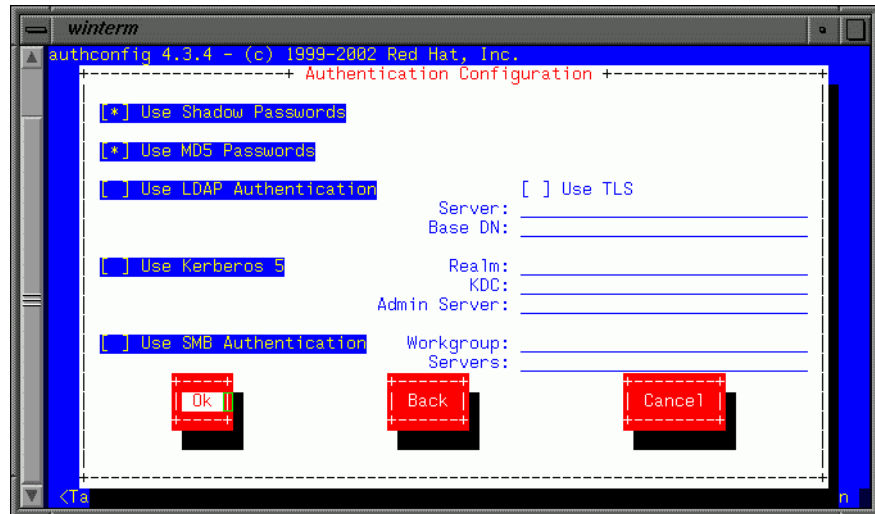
winterm

authconfig 4.3.4 - (c) 1999-2002 Red Hat, Inc.

Authentication Configuration

[*] Use Shadow Passwords

[*] Use MD5 Passwords

[ ] Use LDAP Authentication

[ ] Use TLS

Server:

Base DN:

[ ] Use Kerberos 5

Realm:

KDC:

Admin Server:

[ ] Use SMB Authentication

Workgroup:

Servers:

Ok

Back

Cancel

<Ta

n